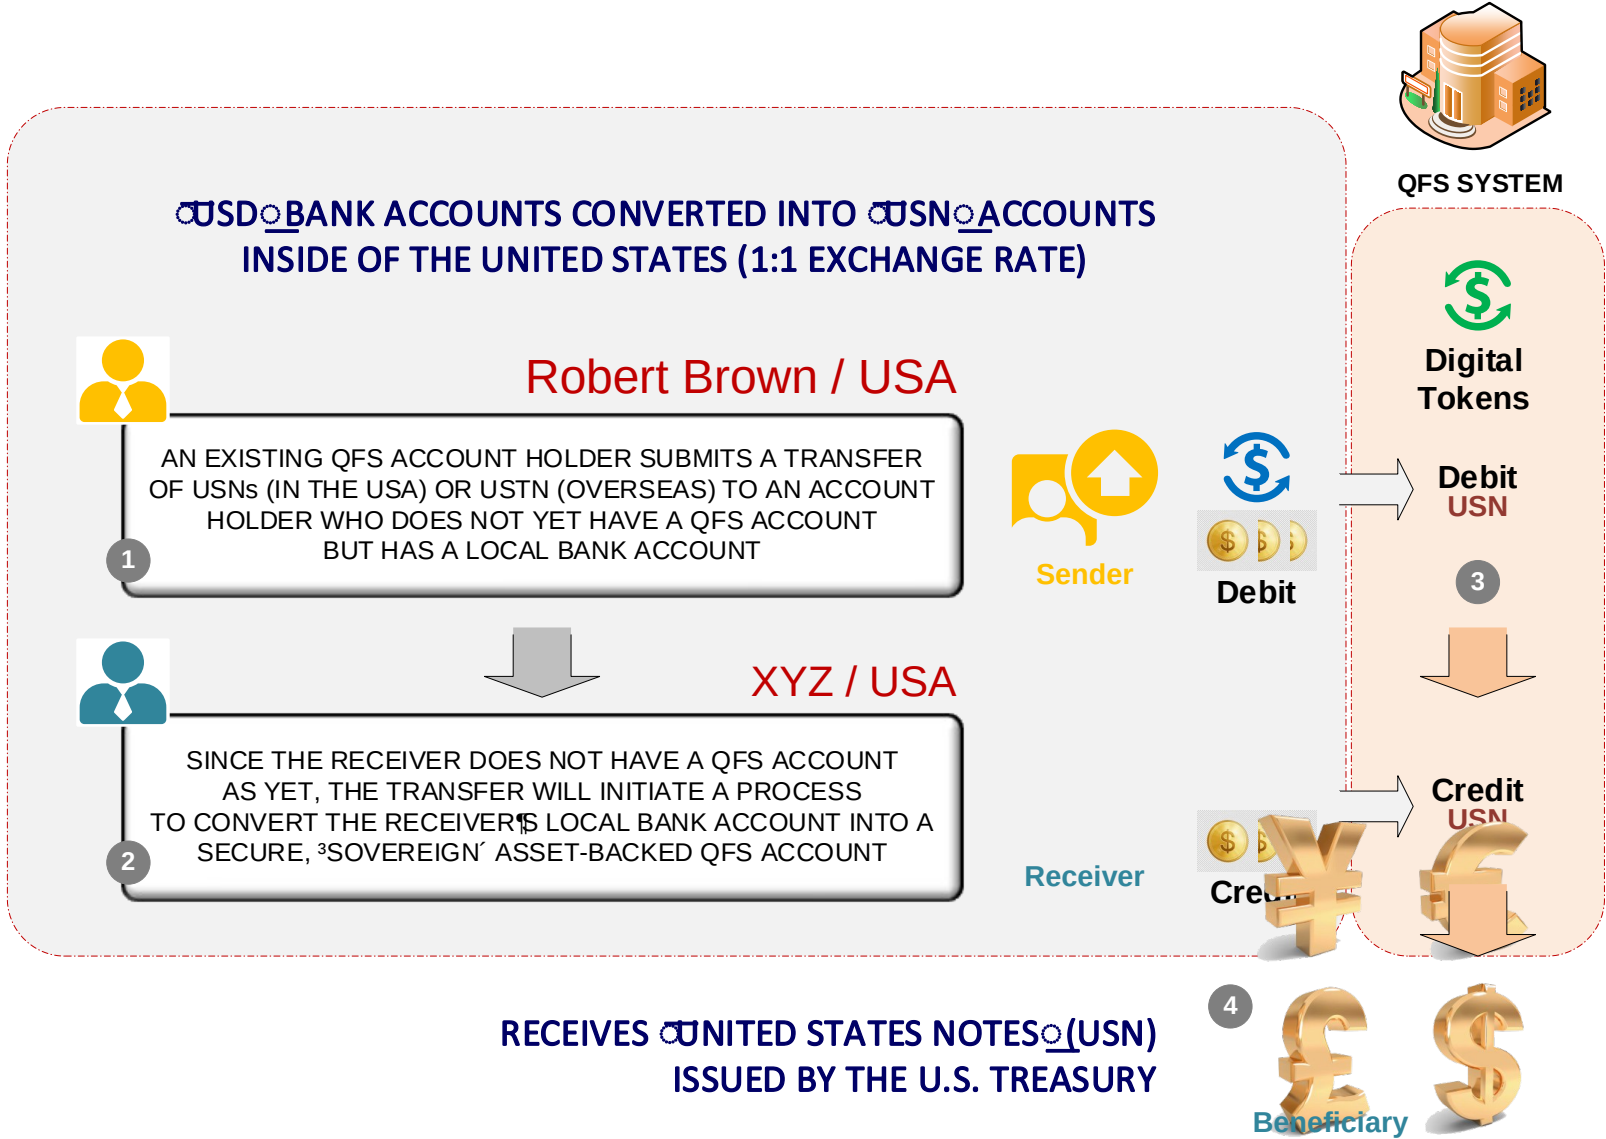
QFS SYSTEM

ƠUSD○BANK ACCOUNTS CONVERTED INTO ƠUSN○ACCOUNTS INSIDE OF THE UNITED STATES (1:1 EXCHANGE RATE)

Robert Brown / USA

AN EXISTING QFS ACCOUNT HOLDER SUBMITS A TRANSFER OF USNs (IN THE USA) OR USTN (OVERSEAS) TO AN ACCOUNT HOLDER WHO DOES NOT YET HAVE A QFS ACCOUNT BUT HAS A LOCAL BANK ACCOUNT

1

Sender

Debit

Digital Tokens

Debit
USN

3

XYZ / USA

SINCE THE RECEIVER DOES NOT HAVE A QFS ACCOUNT AS YET, THE TRANSFER WILL INITIATE A PROCESS TO CONVERT THE RECEIVER¶S LOCAL BANK ACCOUNT INTO A SECURE, ³SOVEREIGN´ ASSET-BACKED QFS ACCOUNT

2

Receiver

Cre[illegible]

Credit
USN

4

RECEIVES ƠUNITED STATES NOTES○(USN) ISSUED BY THE U.S. TREASURY

Beneficiary